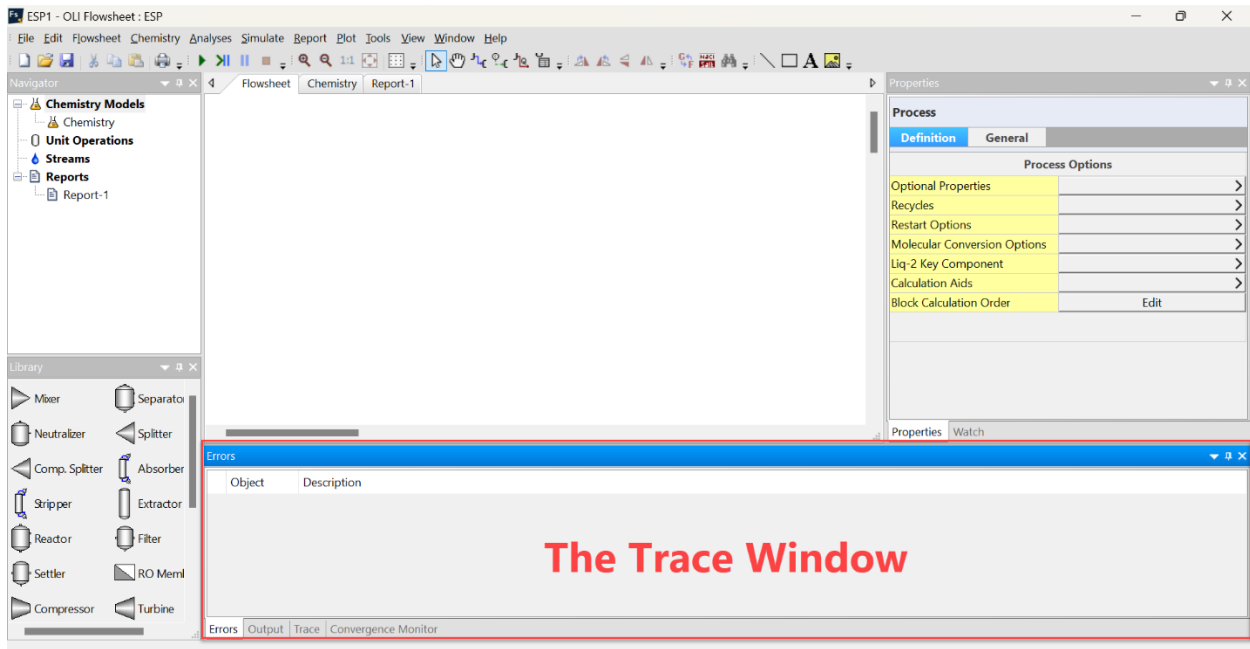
ESP1 - OLI Flowsheet : ESP

File Edit Flowsheet Chemistry Analyses Simulate Report Plot Tools View Window Help

Navigator
Chemistry Models
Chemistry
Unit Operations
Streams
Reports
Report-1

Flowsheet Chemistry Report-1

Properties
Process
Definition General
Process Options

| Optional Properties | > |
|---|---|
| Recycles | > |
| Restart Options | > |
| Molecular Conversion Options | > |
| Liq-2 Key Component | > |
| Calculation Aids | > |
| Block Calculation Order | Edit |

Properties Watch

Library
Mixer Separator
Neutralizer Splitter
Comp. Splitter Absorber
Stripper Extractor
Reactor Filter
Settler RO Meml
Compressor Turbine

Errors
Object Description

The Trace Window

Errors Output Trace Convergence Monitor